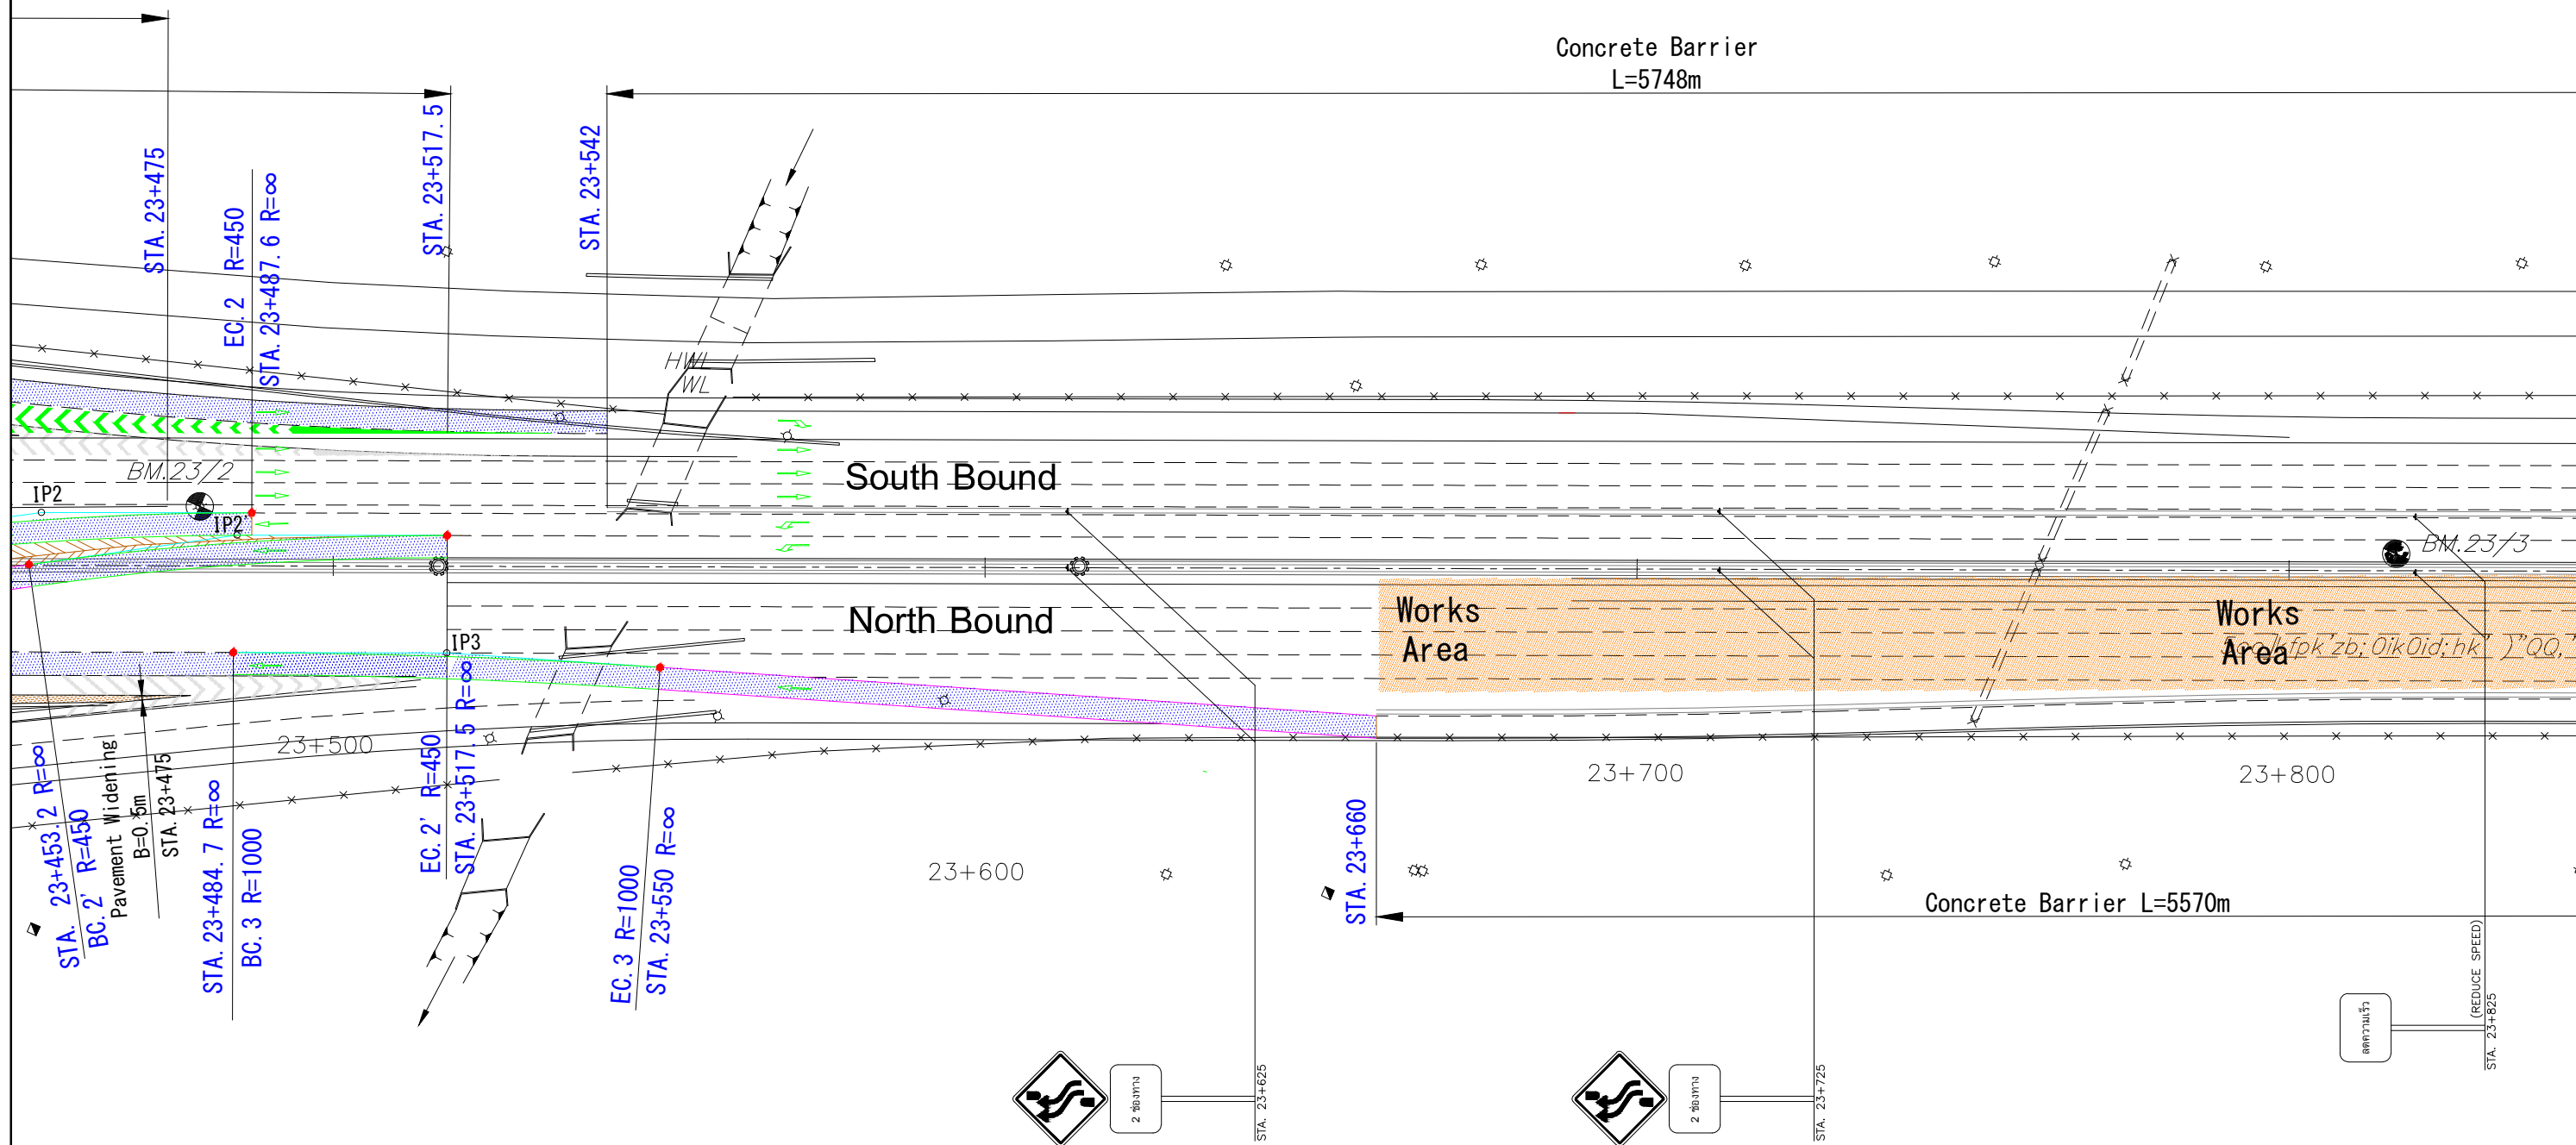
Concrete Barrier
L=5748m

STA. 23+475
EC. 2 R=450
STA. 23+487. 6 R=∞
STA. 23+517. 5
STA. 23+542

HWL
WL

BM.23/2
IP2
IP2'

South Bound

North Bound

IP3

Works
Area

Works
Area

BM.23/3

23+500
23+600
23+700
23+800

STA. 23+453. 2 R=∞
BC. 2' R=450
Pavement Widening
B=0.5m
STA. 23+475
STA. 23+484. 7 R=∞
BC. 3 R=1000
EC. 2' R=450
STA. 23+517. 5 R=∞
EC. 3 R=1000
STA. 23+550 R=∞
STA. 23+660

Concrete Barrier L=5570m

2 ช่องทาง
STA. 23+625
2 ช่องทาง
STA. 23+725
ลดความเร็ว
(REDUCE SPEED)
STA. 23+825